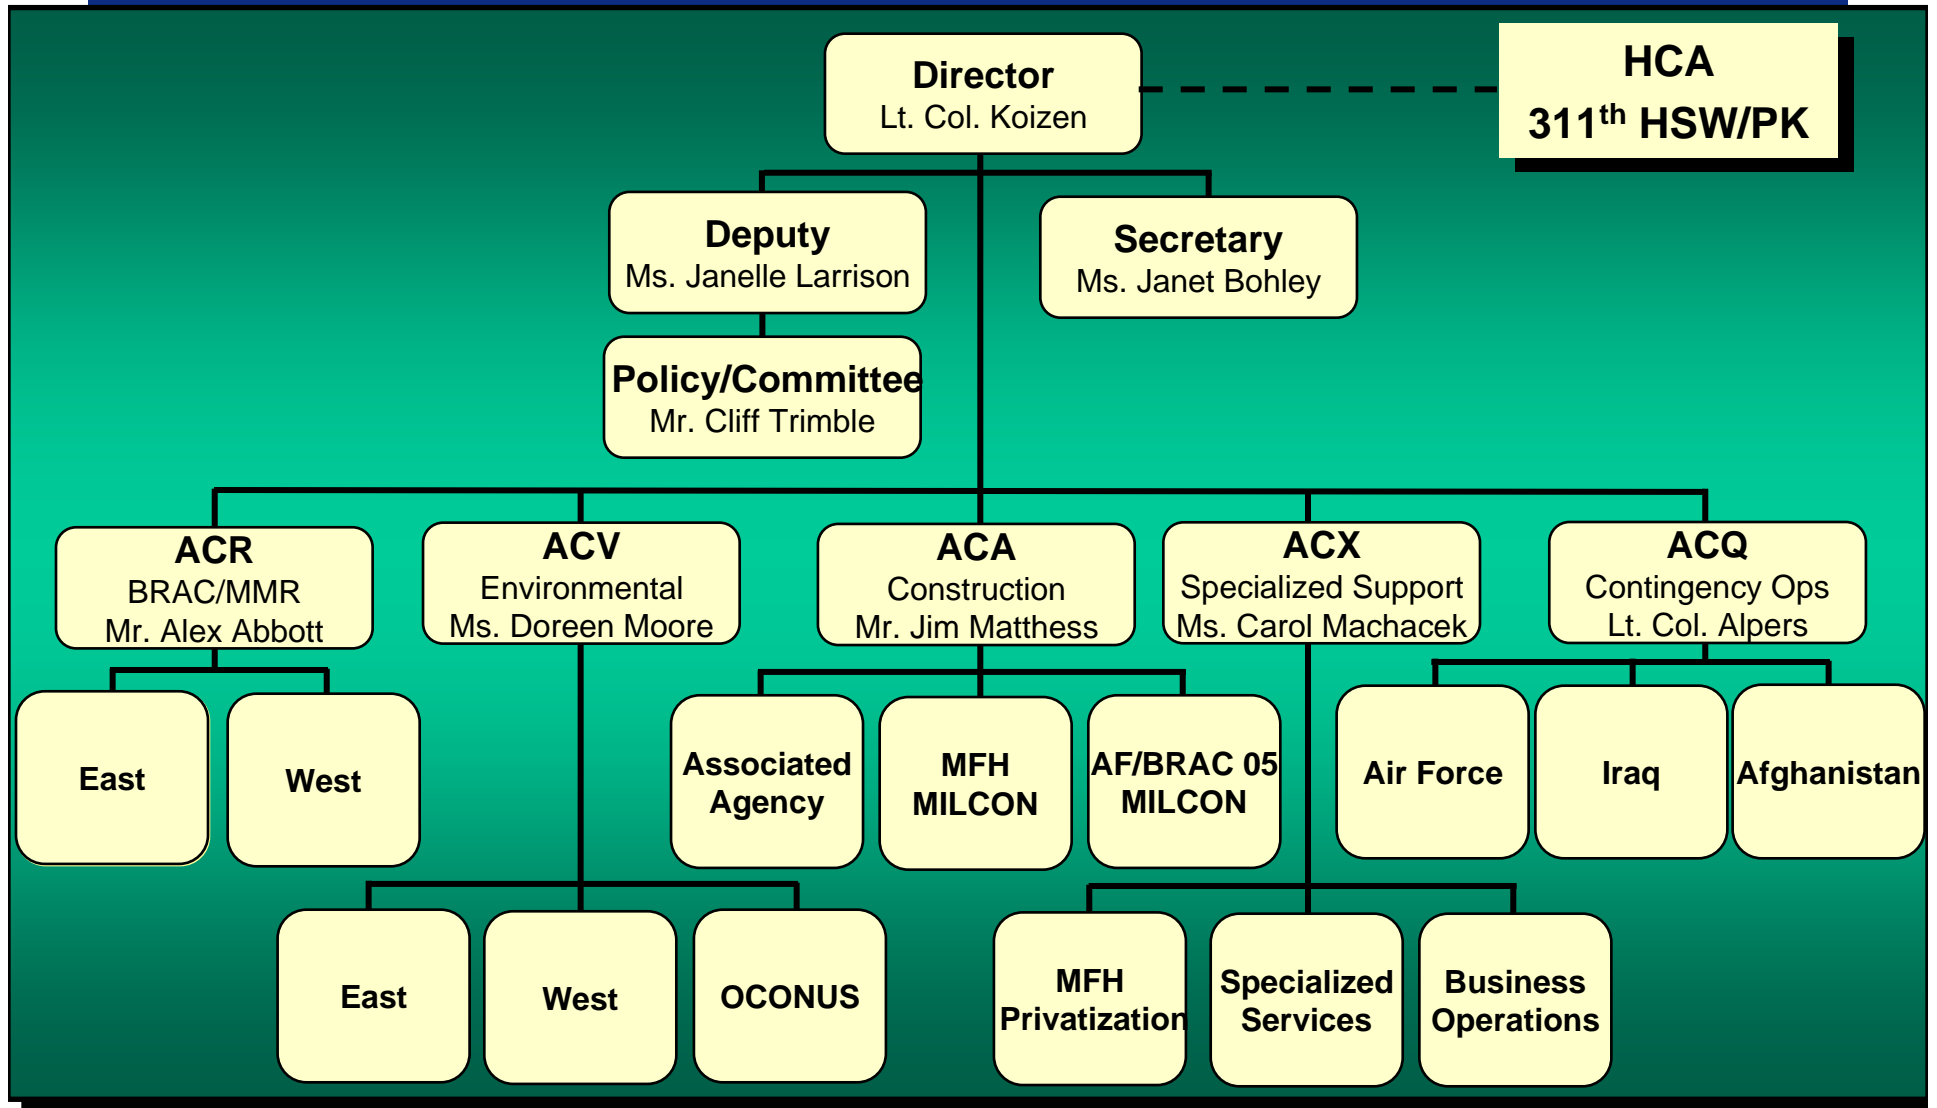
Director
Lt. Col. Koizen

HCA
311$^{th}$ HSW/PK

Deputy
Ms. Janelle Larrison

Secretary
Ms. Janet Bohley

Policy/Committee
Mr. Cliff Trimble

ACR
BRAC/MMR
Mr. Alex Abbott

ACV
Environmental
Ms. Doreen Moore

ACA
Construction
Mr. Jim Matthess

ACX
Specialized Support
Ms. Carol Machacek

ACQ
Contingency Ops
Lt. Col. Alpers

East

West

Associated Agency

MFH MILCON

AF/BRAC 05 MILCON

Air Force

Iraq

Afghanistan

East

West

OCONUS

MFH Privatization

Specialized Services

Business Operations